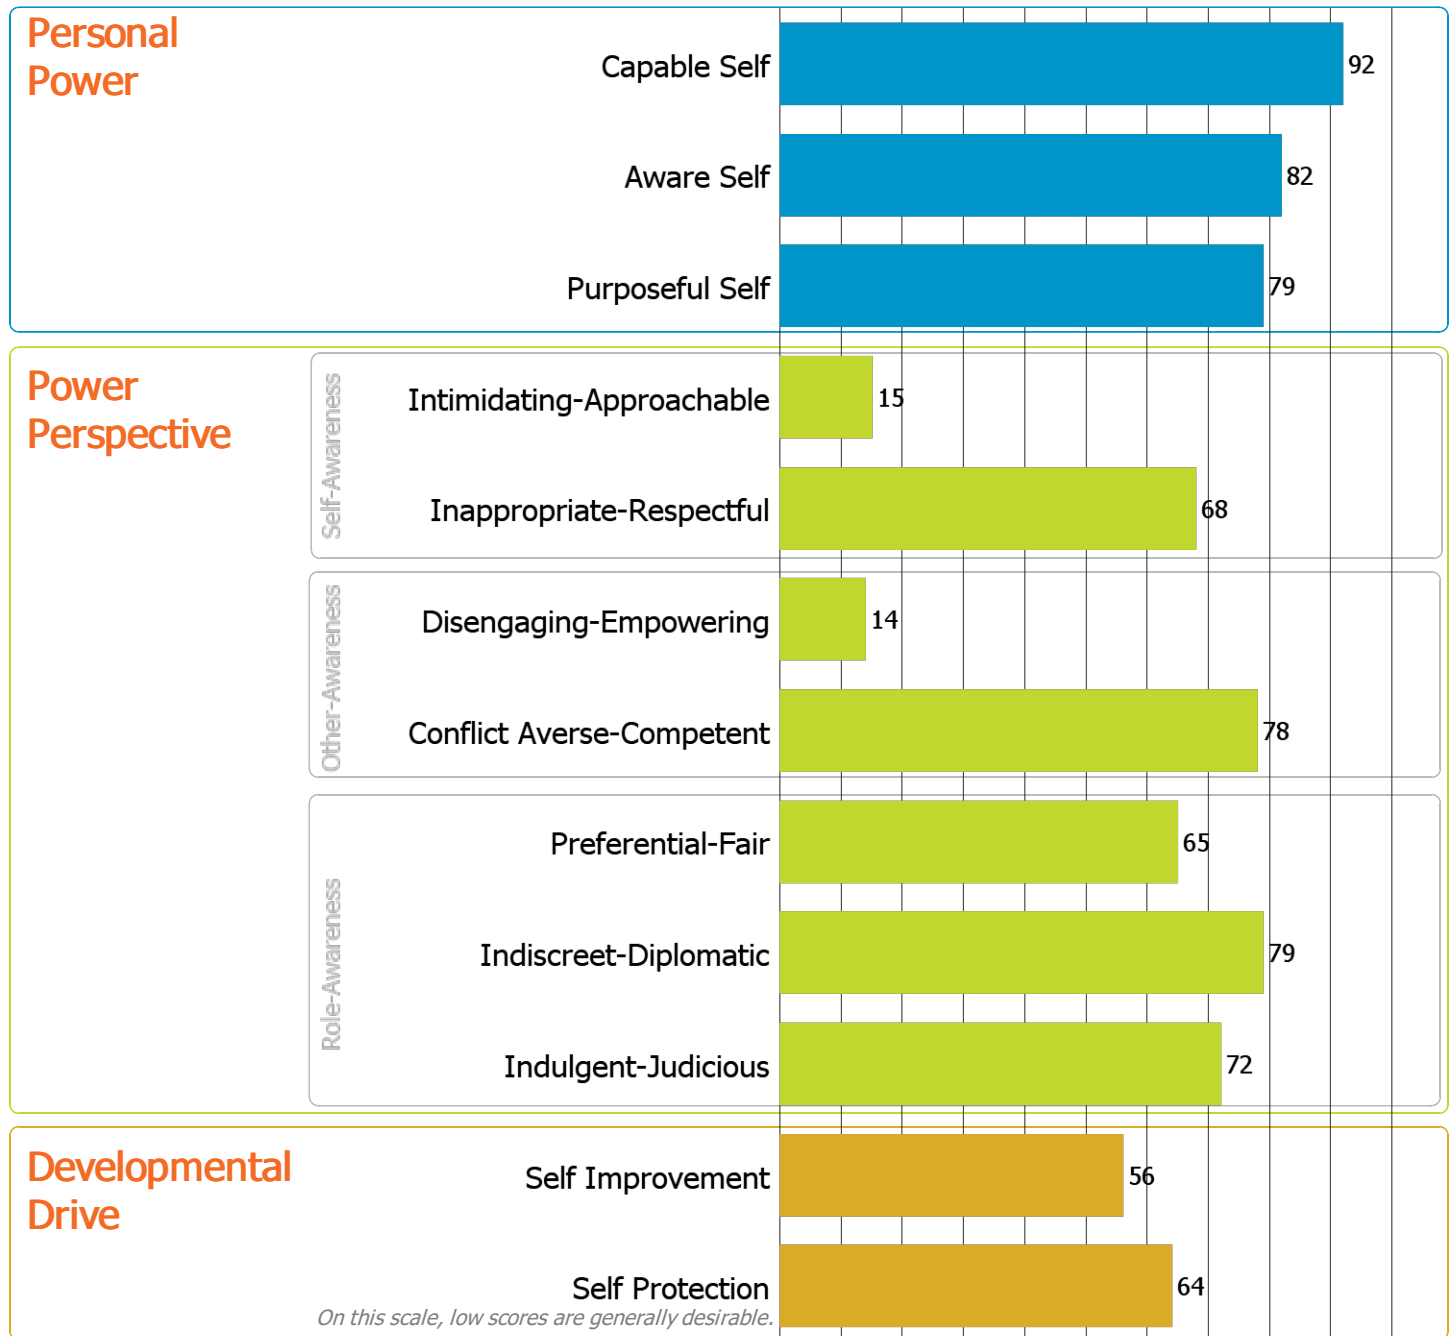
Personal Power

Capable Self 92
Aware Self 82
Purposeful Self 79

Power Perspective

Self-Awareness
Intimidating-Approachable 15
Inappropriate-Respectful 68

Other-Awareness
Disengaging-Empowering 14
Conflict Averse-Competent 78

Role-Awareness
Preferential-Fair 65
Indiscreet-Diplomatic 79
Indulgent-Judicious 72

Developmental Drive

Self Improvement 56
Self Protection 64
On this scale, low scores are generally desirable.